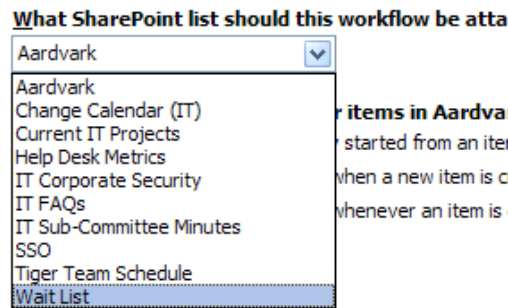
What SharePoint list should this workflow be atta

Aardvark

Aardvark
Change Calendar (IT)
Current IT Projects
Help Desk Metrics
IT Corporate Security
IT FAQs
IT Sub-Committee Minutes
SSO
Tiger Team Schedule
Wait List

r items in Aardva
started from an ite
when a new item is c
whenever an item is